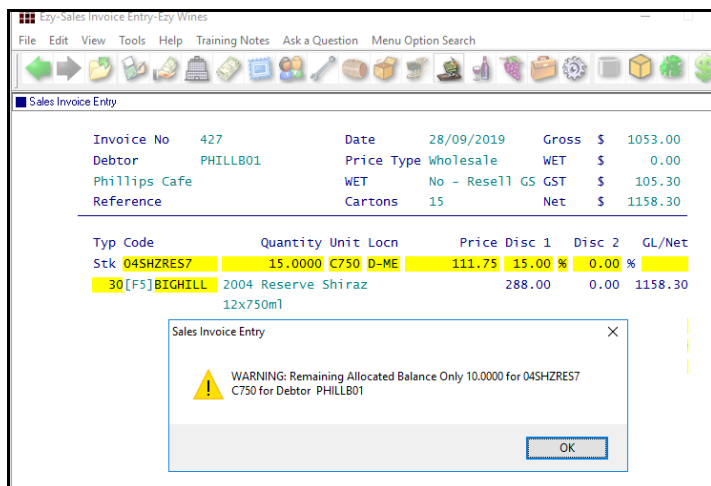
Ezy-Sales Invoice Entry-Ezy Wines

File Edit View Tools Help Training Notes Ask a Question Menu Option Search

Sales Invoice Entry

| Invoice No | 427 | Date | 28/09/2019 | Gross | $ | 1053.00 |
|---|---|---|---|---|---|---|
| Debtor | PHILLB01 | Price Type | Wholesale | WET | $ | 0.00 |
| Phillips Cafe | | WET | No - Resell GS | GST | $ | 105.30 |
| Reference | | Cartons | 15 | Net | $ | 1158.30 |

| Typ | Code | Quantity | Unit | Locn | Price | Disc 1 | | Disc 2 | | GL/Net |
|---|---|---|---|---|---|---|---|---|---|---|
| Stk | 04SHZRES7 | 15.0000 | C750 | D-ME | 111.75 | 15.00 | % | 0.00 | % | |
| 30[F5]BIGHILL | 2004 Reserve Shiraz 12x750ml | | | | 288.00 | | | 0.00 | | 1158.30 |

Sales Invoice Entry

WARNING: Remaining Allocated Balance Only 10.0000 for 04SHZRES7 C750 for Debtor PHILLB01

OK